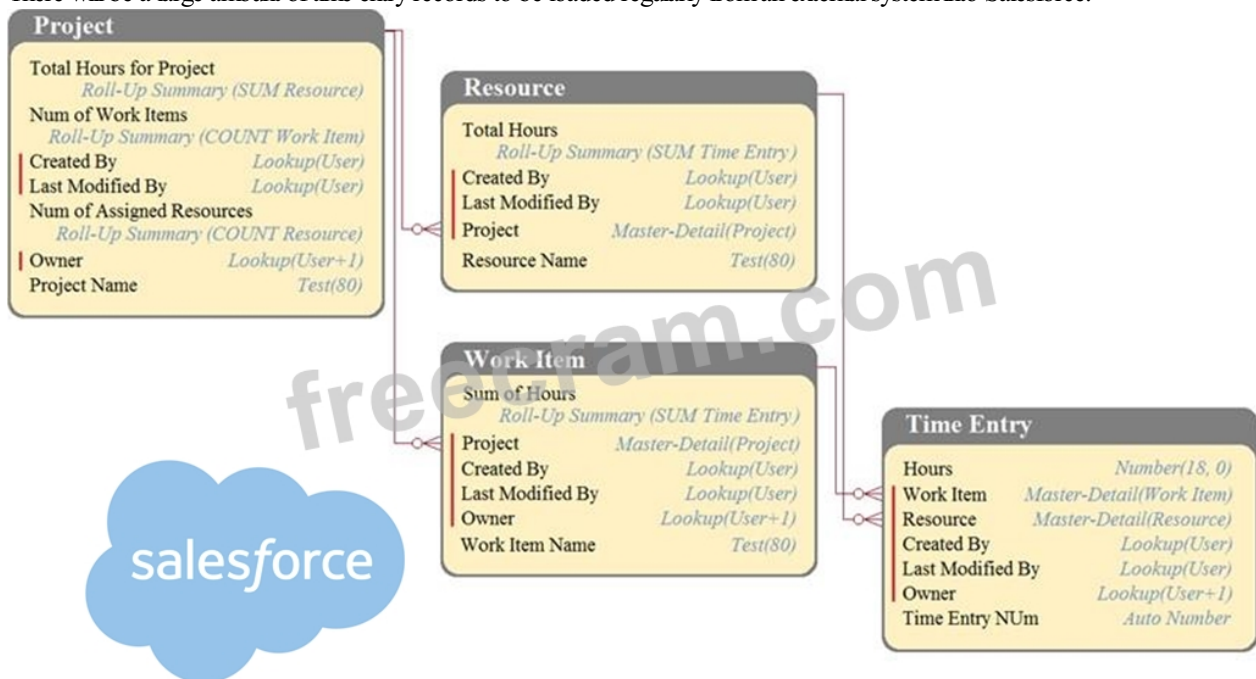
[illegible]

Project
Total Hours for Project
Roll-Up Summary (SUM Resource)
Num of Work Items
Roll-Up Summary (COUNT Work Item)
Created By Lookup(User)
Last Modified By Lookup(User)
Num of Assigned Resources
Roll-Up Summary (COUNT Resource)
Owner Lookup(User+1)
Project Name Test(80)

Resource
Total Hours
Roll-Up Summary (SUM Time Entry)
Created By Lookup(User)
Last Modified By Lookup(User)
Project Master-Detail(Project)
Resource Name Test(80)

Work Item
Sum of Hours
Roll-Up Summary (SUM Time Entry)
Project Master-Detail(Project)
Created By Lookup(User)
Last Modified By Lookup(User)
Owner Lookup(User+1)
Work Item Name Test(80)

Time Entry
Hours Number(18, 0)
Work Item Master-Detail(Work Item)
Resource Master-Detail(Resource)
Created By Lookup(User)
Last Modified By Lookup(User)
Owner Lookup(User+1)
Time Entry NUm Auto Number

freecram.com

salesforce